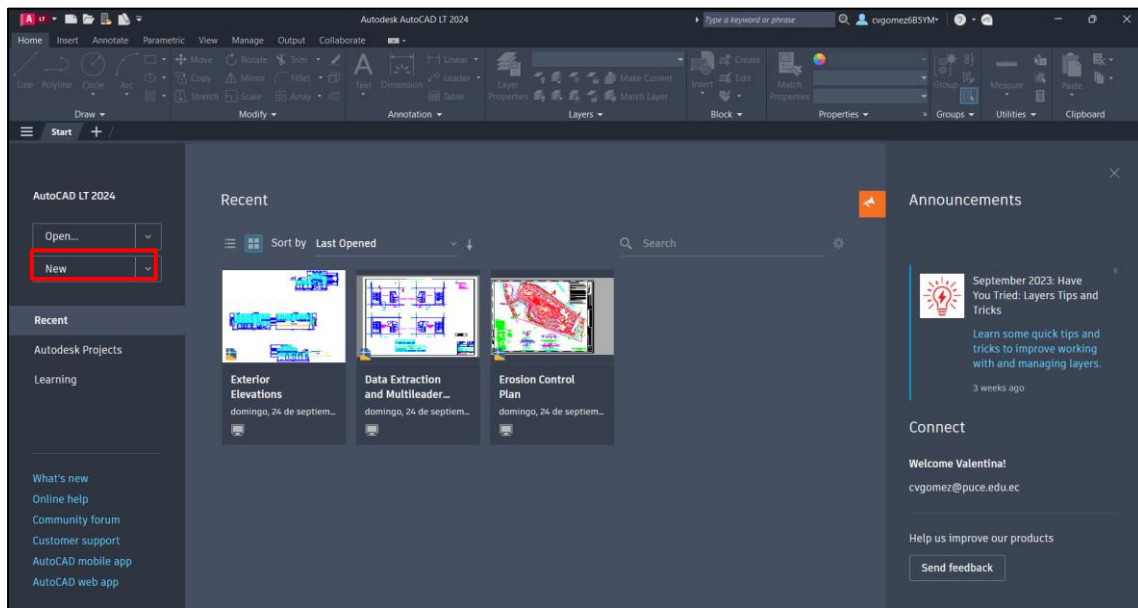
Autodesk AutoCAD LT 2024

Type a keyword or phrase

cvgomez6B5YM

Home Insert Annotate Parametric View Manage Output Collaborate

Line Polyline Circle Arc

Move Rotate Trim Copy Mirror Fillet Stretch Scale Array

Text Dimension Linear Leader Table

Layer Properties Make Current Match Layer

Insert Create Edit

Match Properties

Group

Measure

Paste

Draw

Modify

Annotation

Layers

Block

Properties

Groups

Utilities

Clipboard

Start

AutoCAD LT 2024

Open...

New

Recent

Autodesk Projects

Learning

What's new

Online help

Community forum

Customer support

AutoCAD mobile app

AutoCAD web app

Recent

Sort by Last Opened

Search

Exterior Elevations
domingo, 24 de septiem...

Data Extraction and Multileader...
domingo, 24 de septiem...

Erosion Control Plan
domingo, 24 de septiem...

Announcements

September 2023: Have You Tried: Layers Tips and Tricks

Learn some quick tips and tricks to improve working with and managing layers.

3 weeks ago

Connect

Welcome Valentina!

cvgomez@puce.edu.ec

Help us improve our products

Send feedback